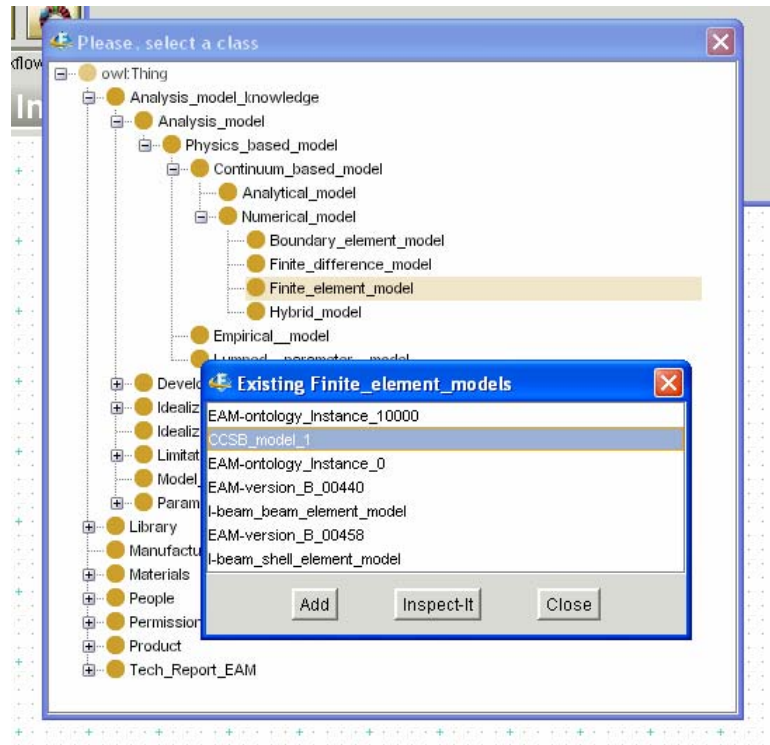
kflow
In
Please, select a class
owl:Thing
Analysis_model_knowledge
Analysis_model
Physics_based_model
Continuum_based_model
Analytical_model
Numerical_model
Boundary_element_model
Finite_difference_model
Finite_element_model
Hybrid_model
Empirical__model
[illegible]
Develo
Idealiz
Idealiz
Limitat
Model
Param
Library
Manufactu
Materials
People
Permission
Product
Tech_Report_EAM

Existing Finite_element_models
EAM-ontology_Instance_10000
CCSB_model_1
EAM-ontology_Instance_0
EAM-version_B_00440
I-beam_beam_element_model
EAM-version_B_00458
I-beam_shell_element_model
Add
Inspect-It
Close